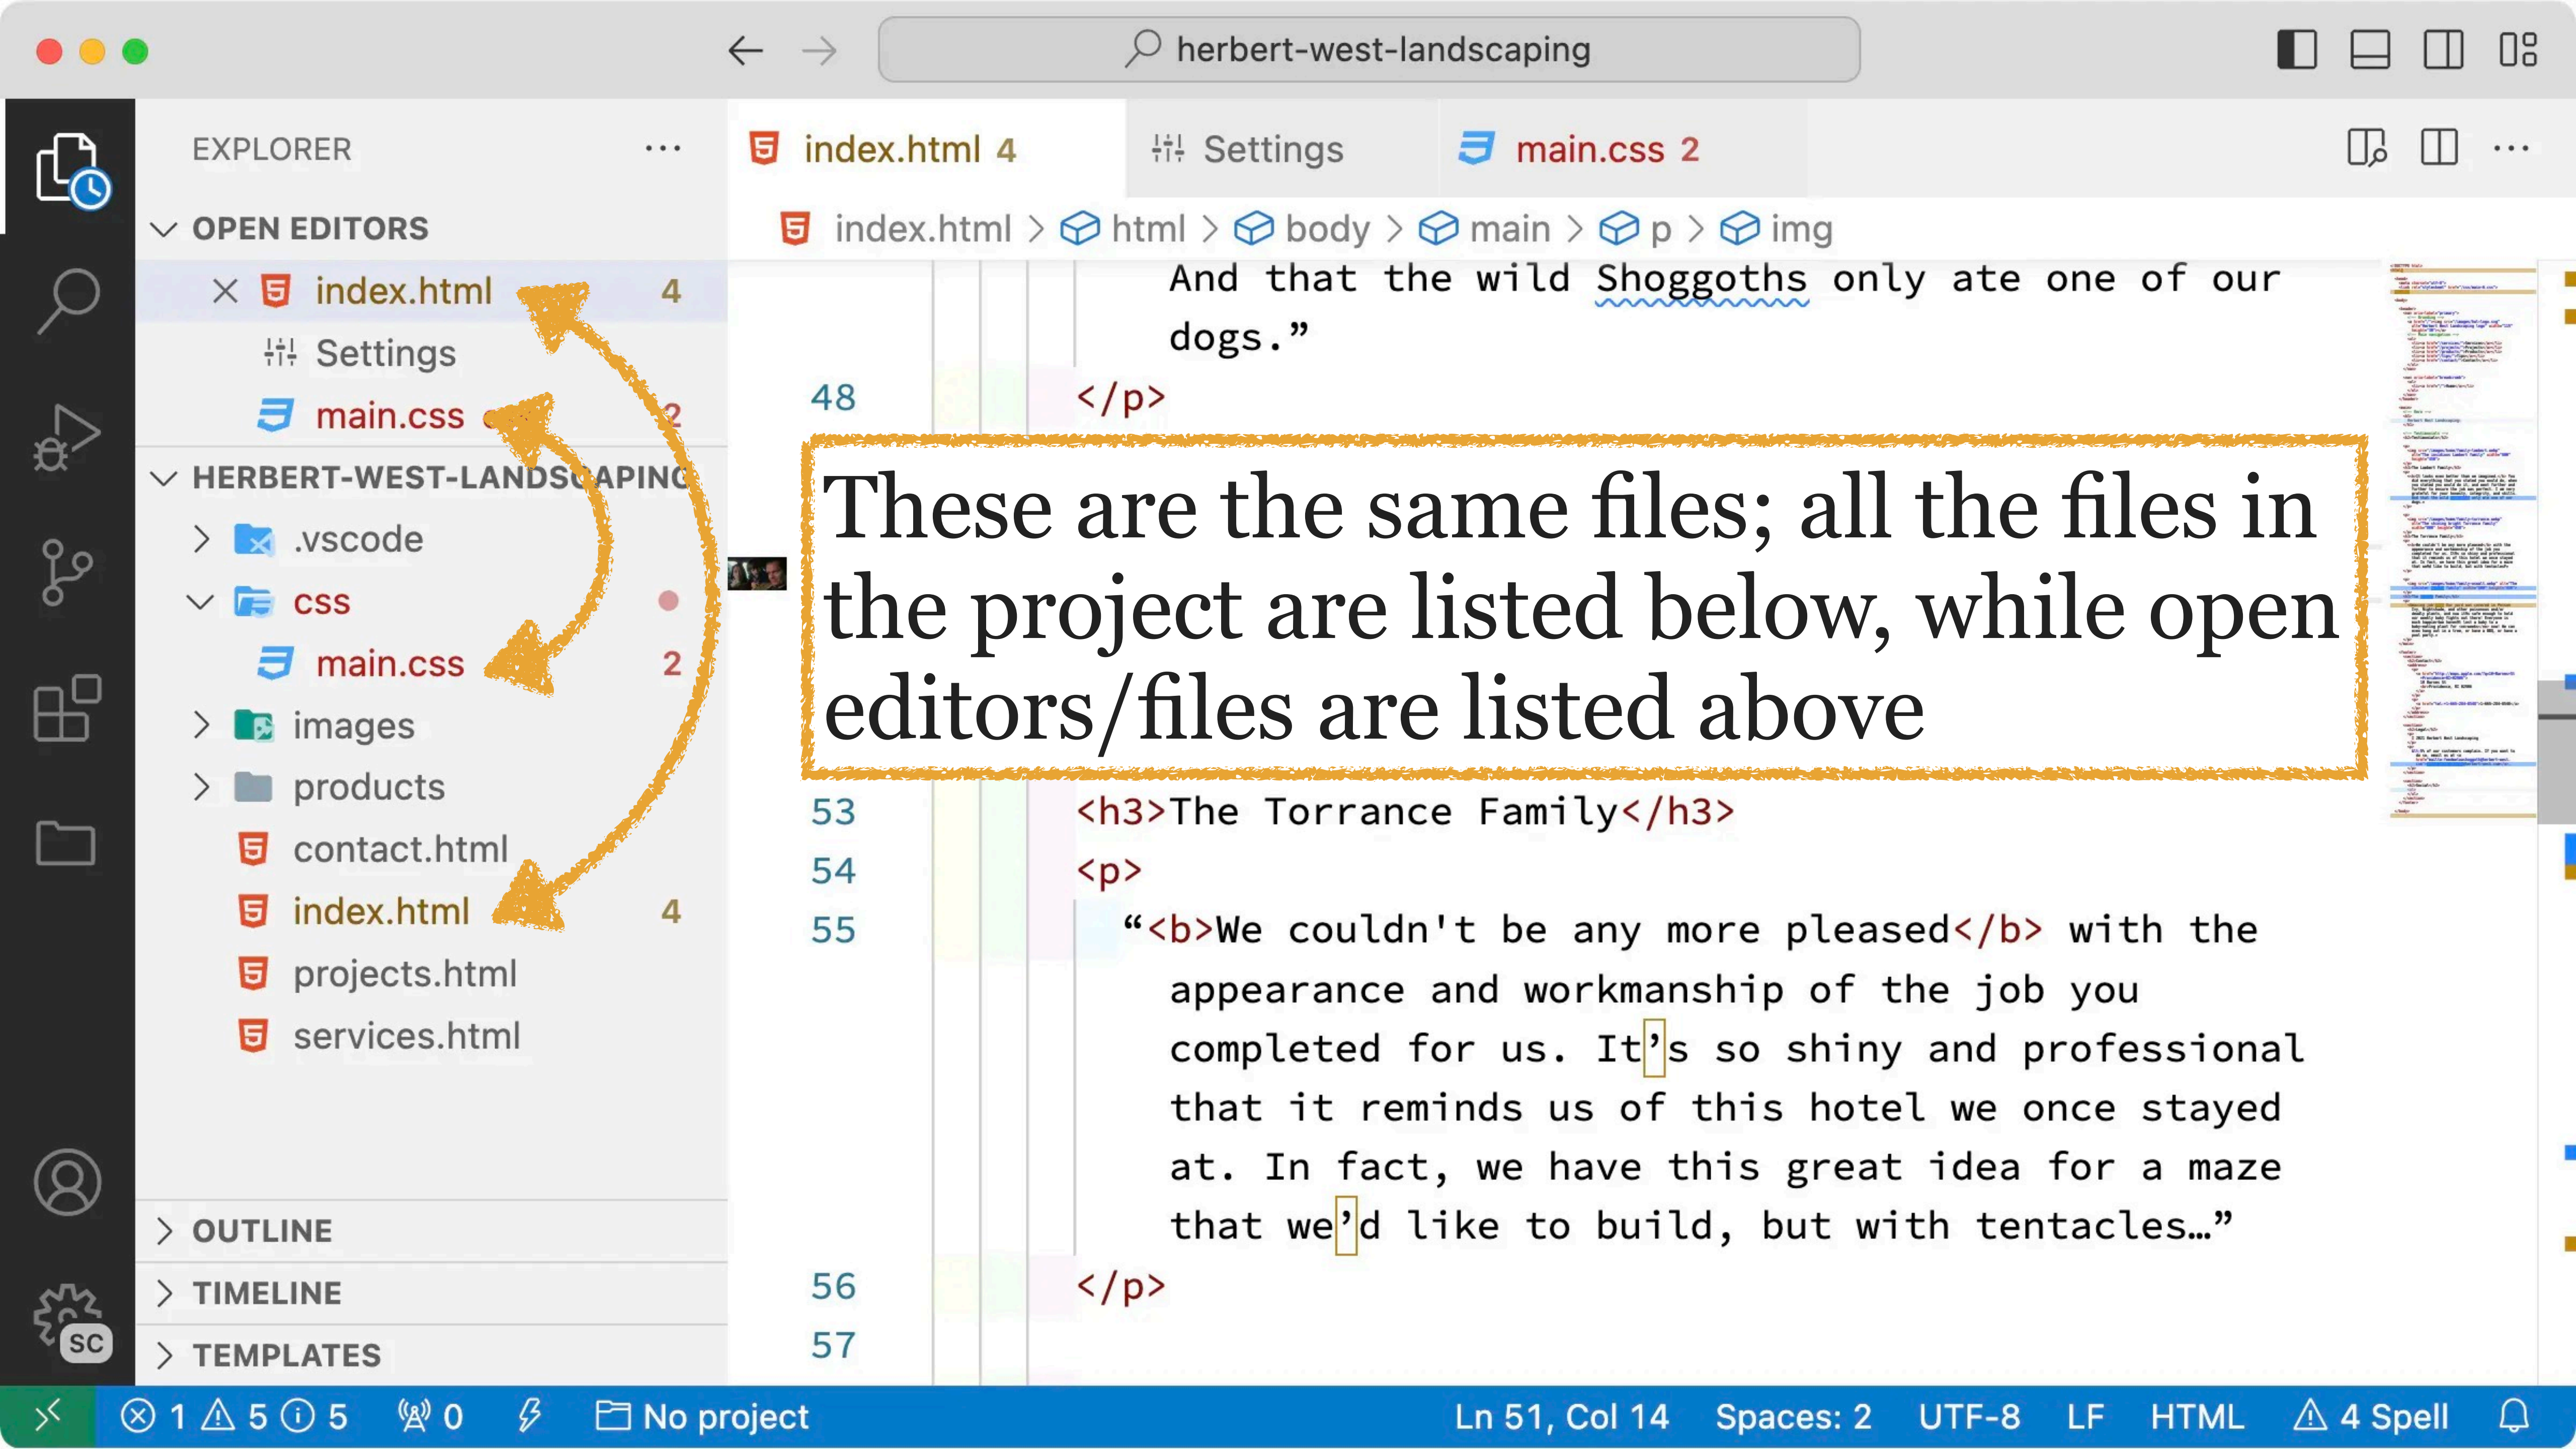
herbert-west-landscaping

EXPLORER ···

OPEN EDITORS
× index.html 4
Settings
main.css 2

HERBERT-WEST-LANDSCAPING
.vscode
css
main.css 2
images
products
contact.html
index.html 4
projects.html
services.html

OUTLINE
TIMELINE
TEMPLATES

index.html 4 | Settings | main.css 2

index.html > html > body > main > p > img

And that the wild Shoggoths only ate one of our dogs.”
48 </p>

These are the same files; all the files in the project are listed below, while open editors/files are listed above

53 <h3>The Torrance Family</h3>
54 <p>
55 “<b>We couldn't be any more pleased</b> with the appearance and workmanship of the job you completed for us. It’s so shiny and professional that it reminds us of this hotel we once stayed at. In fact, we have this great idea for a maze that we’d like to build, but with tentacles…”
56 </p>
57

SC

ⓧ 1 ⚠ 5 ⓘ 5 0 No project Ln 51, Col 14 Spaces: 2 UTF-8 LF HTML ⚠ 4 Spell